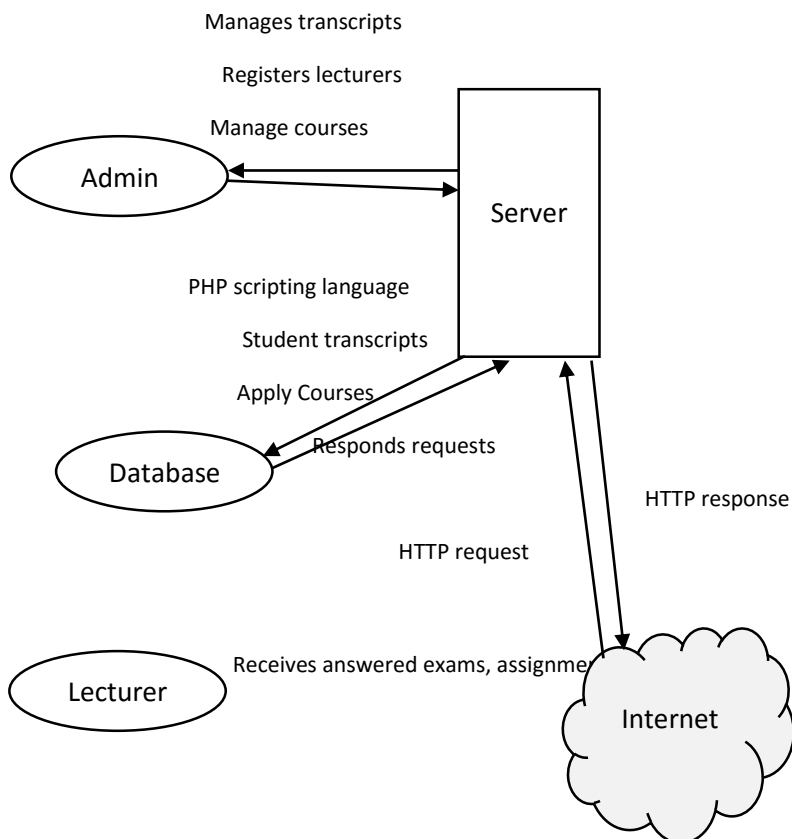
Manages transcripts

Registers lecturers

Manage courses

Admin

Server

PHP scripting language

Student transcripts

Apply Courses

Responds requests

Database

HTTP response

HTTP request

Receives answered exams, assignme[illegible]

Lecturer

Internet